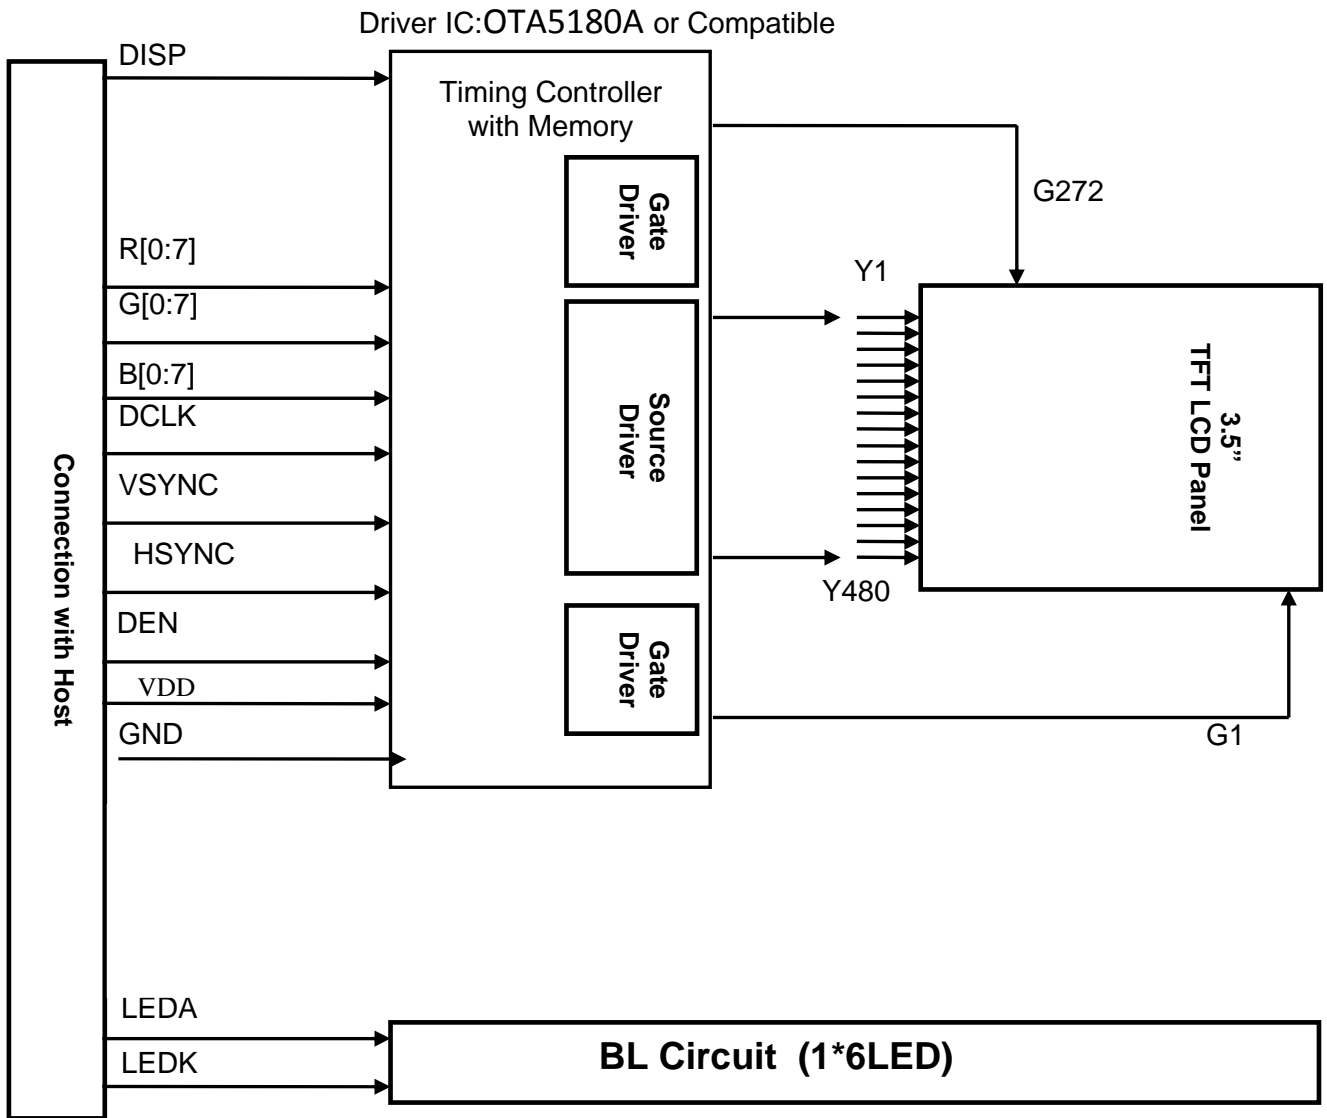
Driver IC:OTA5180A or Compatible

DISP

Timing Controller with Memory

Gate Driver

G272

R[0:7]

G[0:7]

B[0:7]

DCLK

VSYNC

HSYNC

DEN

VDD

GND

Y1

Source Driver

3.5" TFT LCD Panel

Y480

Gate Driver

G1

Connection with Host

LEDA

LEDK

BL Circuit (1*6LED)